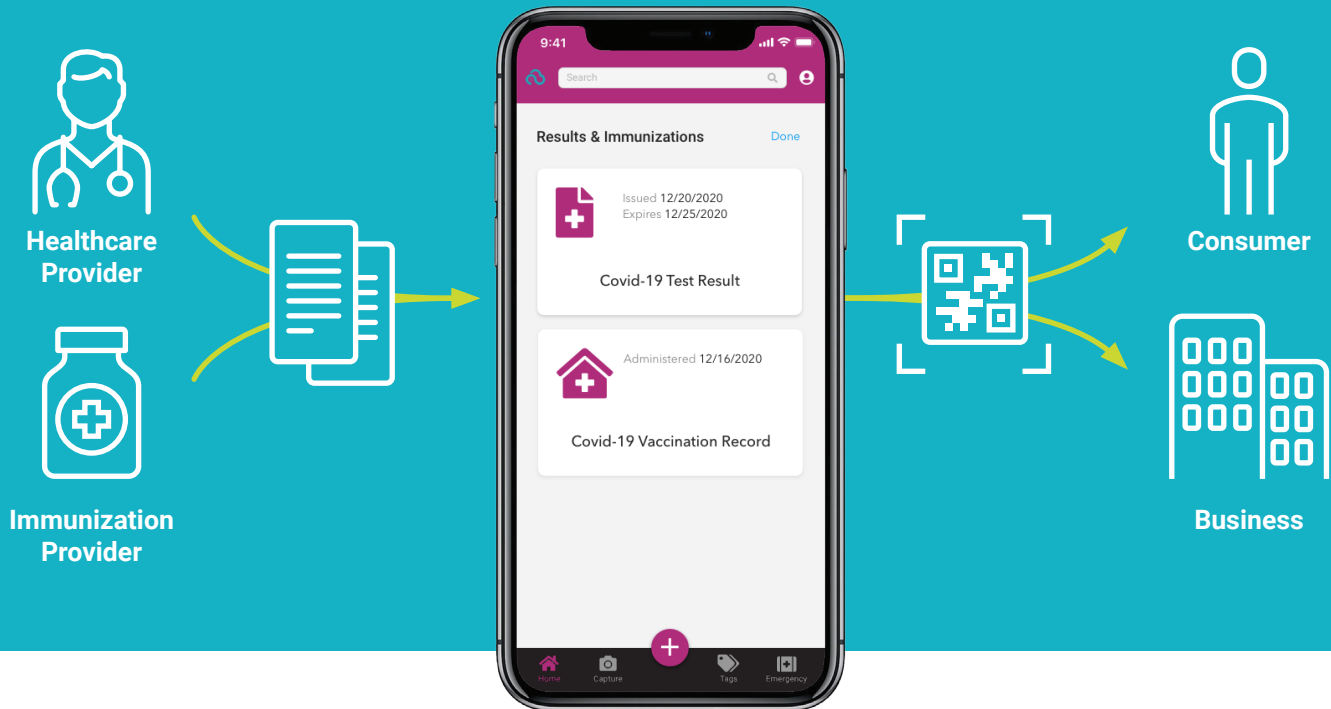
Healthcare Provider

Immunization Provider

9:41

Search

Results & Immunizations

Done

Issued 12/20/2020
Expires 12/25/2020

Covid-19 Test Result

Administered 12/16/2020

Covid-19 Vaccination Record

Home

Capture

+

Tags

Emergency

Consumer

Business